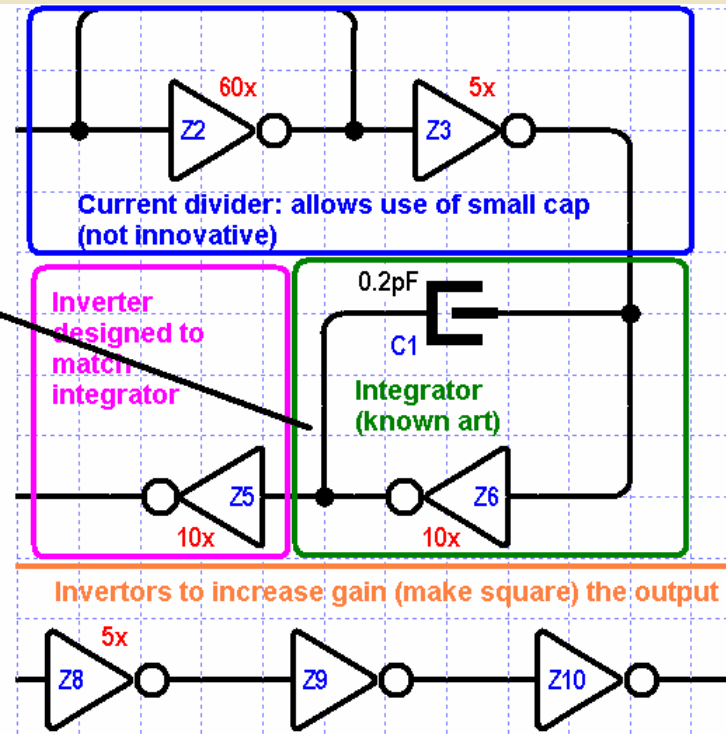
60x

Z2

5x

Z3

Current divider: allows use of small cap (not innovative)

Inverter designed to match integrator

0.2pF

C1

Integrator (known art)

Z5

10x

Z6

10x

Invertors to increase gain (make square) the output

5x

Z8

Z9

Z10